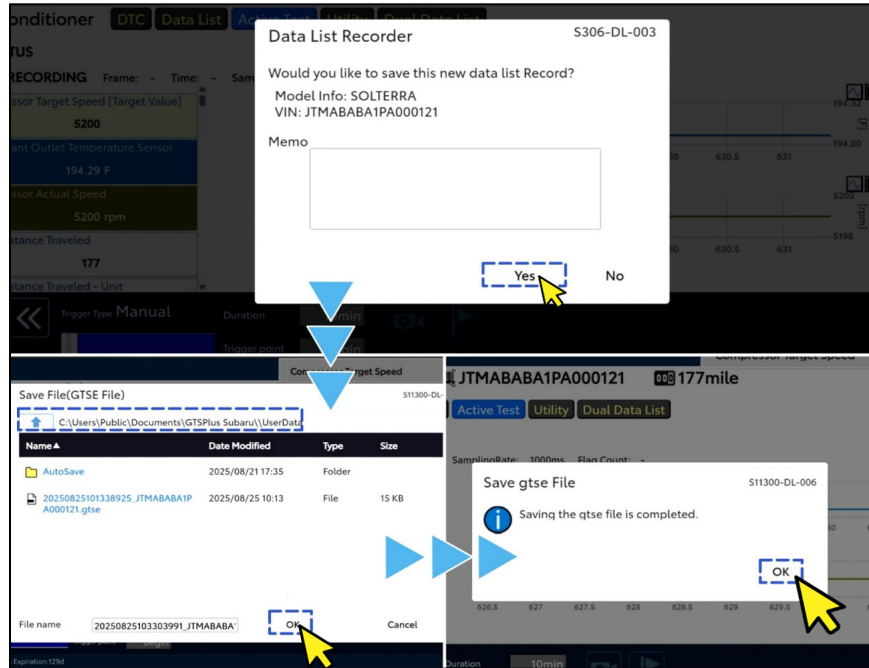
onditioner DTC Data List Active Test Utility Dual Data List

rus

RECORDING Frame: - Time: - Sam

ssor Target Speed [Target Value]

5200

ant Outlet Temperature Sensor

194.29 F

ssor Actual Speed

5200 rpm

tance Traveled

177

tance Traveled - Unit

Trigger Type Manual

Duration

Trigger point

Data List Recorder

S306-DL-003

Would you like to save this new data list Record?

Model Info: SOLTERRA
VIN: JTMABABA1PA000121

Memo

Yes

No

194.32

194.00

630 630.5 631

5202

5198

[rpm]

630 630.5 631

Save File(GTSE File)

S11300-DL-

C:\Users\Public\Documents\GTSPlus Subaru\\UserData

| Name▲ | Date Modified | Type | Size |
|---|---|---|---|
| AutoSave | 2025/08/21 17:35 | Folder | |
| 20250825101338925_JTMABABA1PA000121.gtse | 2025/08/25 10:13 | File | 15 KB |

File name 20250825103303991_JTMABABA

OK

Cancel

Expiration:129d

Compressor Target Speed

JTMABABA1PA000121 177mile

Active Test Utility Dual Data List

SamplingRate: 1000ms Flag Count: -

Save gtse File

S11300-DL-006

Saving the gtse file is completed.

OK

626.5 627 627.5 628 628.5 629 629.5

Duration 10min